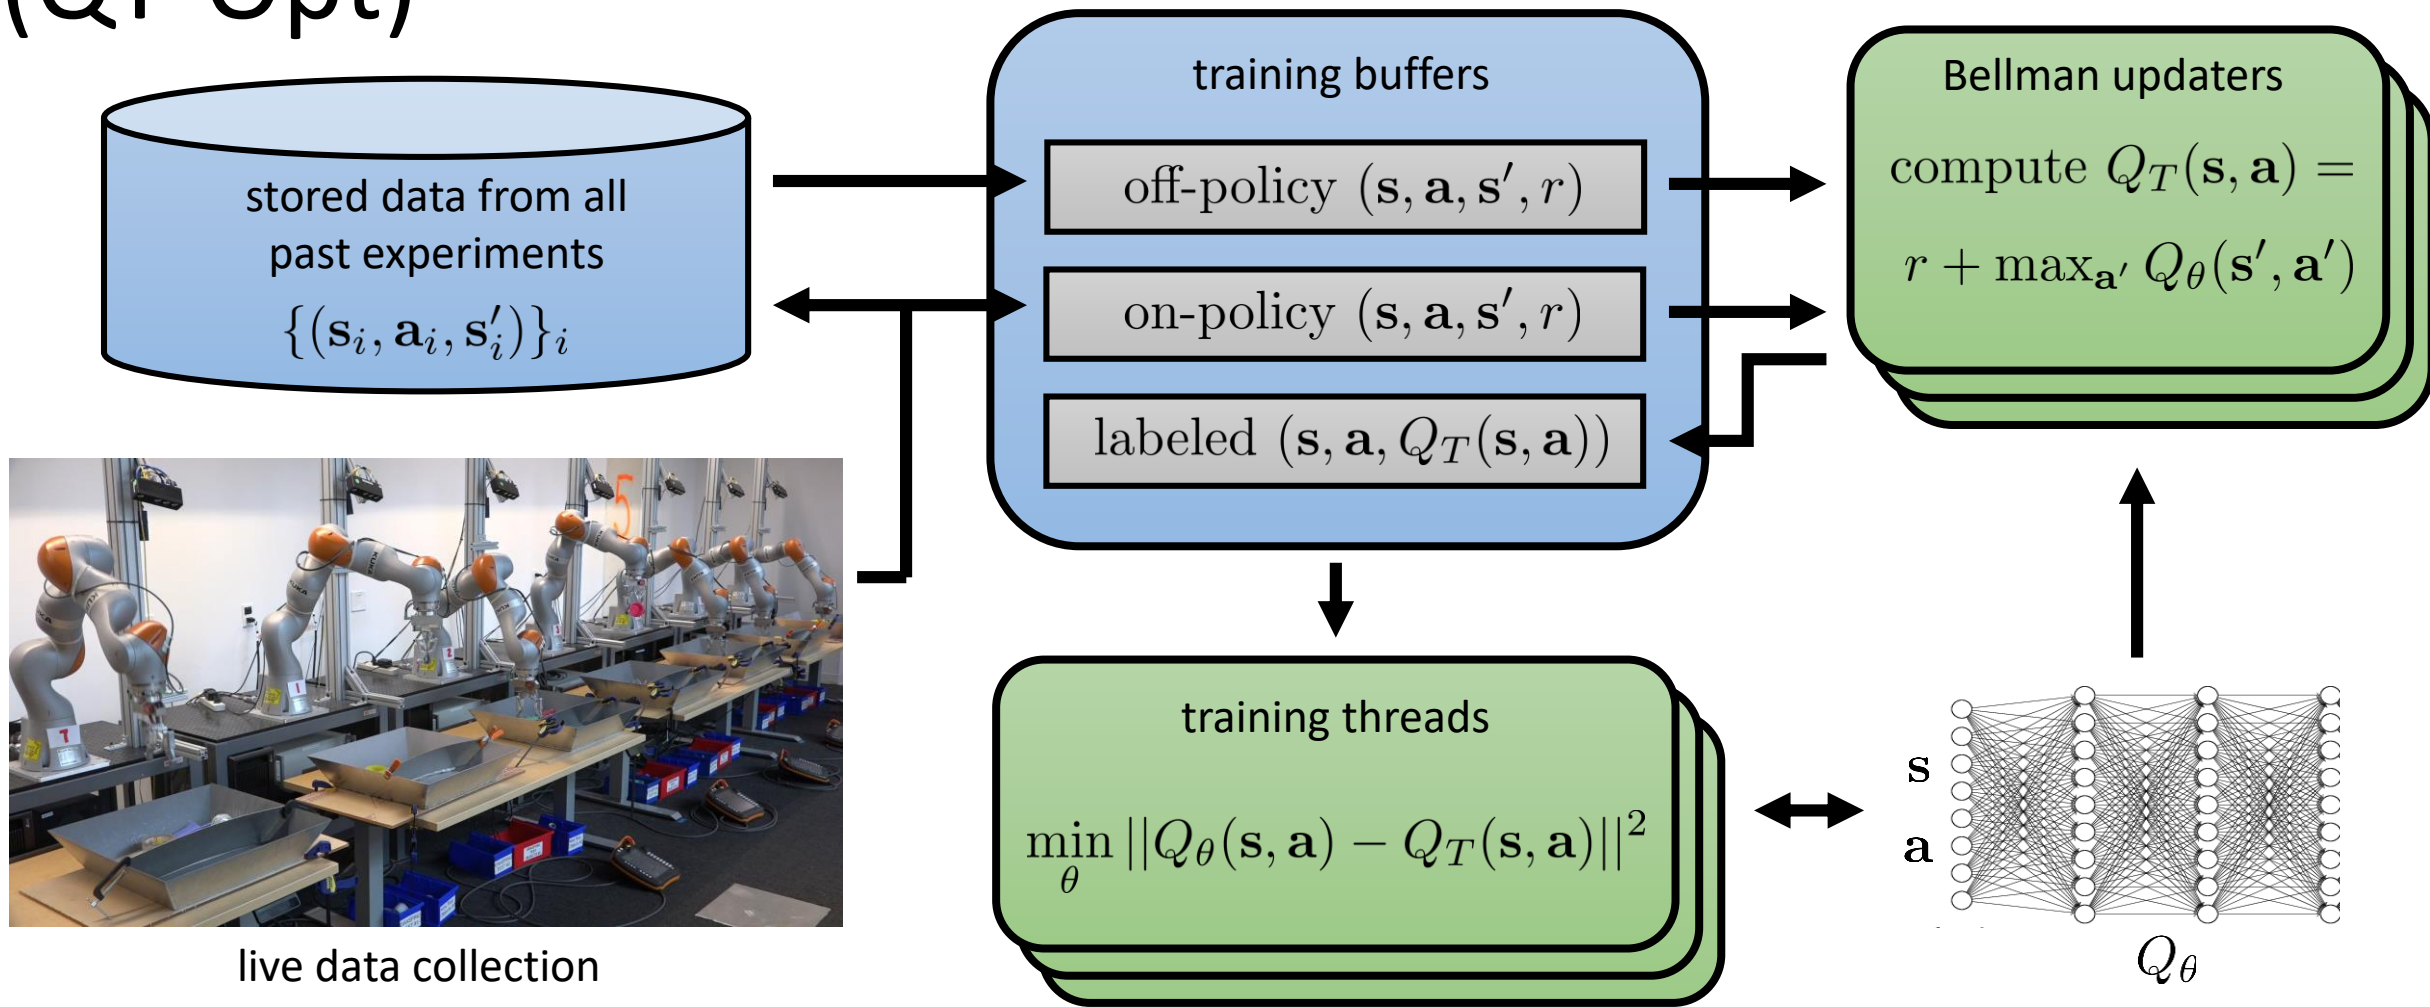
(QT-Opt)

stored data from all past experiments $\{(\mathbf{s}_i, \mathbf{a}_i, \mathbf{s}'_i)\}_i$

training buffers

off-policy $(\mathbf{s}, \mathbf{a}, \mathbf{s}', r)$

on-policy $(\mathbf{s}, \mathbf{a}, \mathbf{s}', r)$

labeled $(\mathbf{s}, \mathbf{a}, Q_T(\mathbf{s}, \mathbf{a}))$

Bellman updaters

compute $Q_T(\mathbf{s}, \mathbf{a}) =$
$r + \max_{\mathbf{a}'} Q_\theta(\mathbf{s}', \mathbf{a}')$

live data collection

training threads

$\min_\theta ||Q_\theta(\mathbf{s}, \mathbf{a}) - Q_T(\mathbf{s}, \mathbf{a})||^2$

$\mathbf{s}$

$\mathbf{a}$

$Q_\theta$